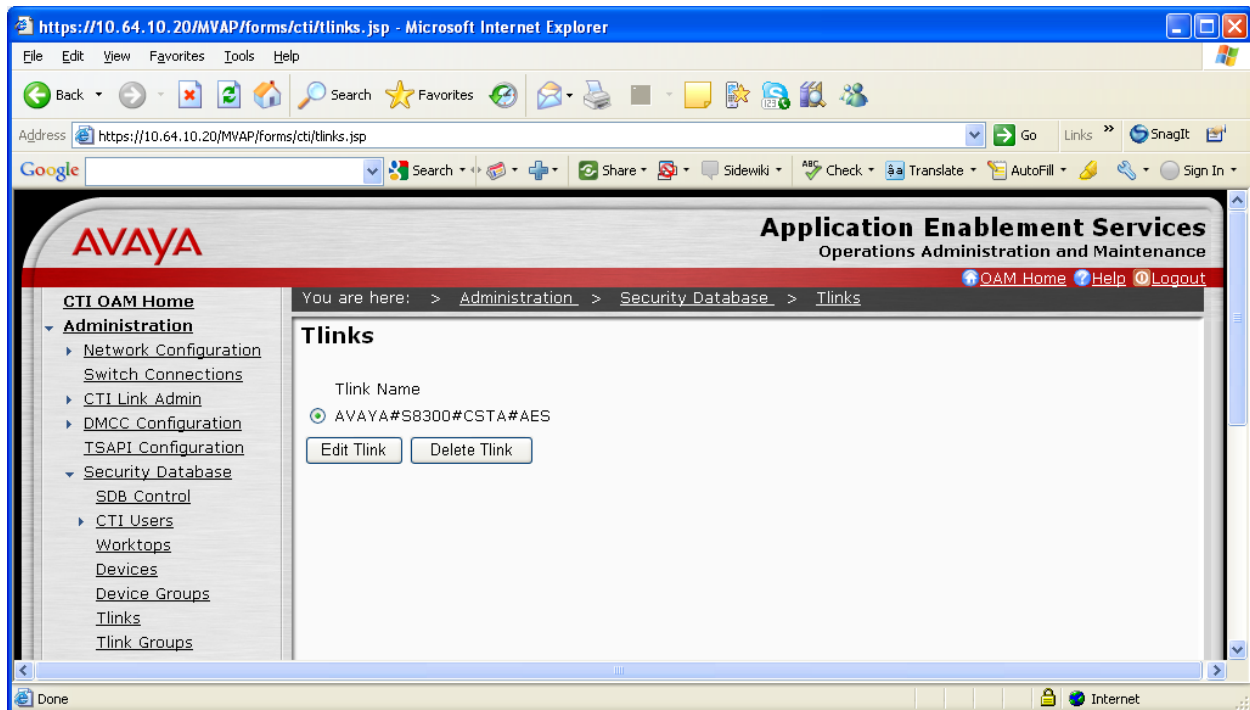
https://10.64.10.20/MVAP/forms/cti/tlinks.jsp - Microsoft Internet Explorer

File Edit View Favorites Tools Help

Back Search Favorites

Address https://10.64.10.20/MVAP/forms/cti/tlinks.jsp Go Links SnagIt

Google Search Share Sidewiki Check Translate AutoFill Sign In

AVAYA

Application Enablement Services
Operations Administration and Maintenance

OAM Home Help Logout

CTI OAM Home
Administration
Network Configuration
Switch Connections
CTI Link Admin
DMCC Configuration
TSAPI Configuration
Security Database
SDB Control
CTI Users
Worktops
Devices
Device Groups
Tlinks
Tlink Groups

You are here: > Administration > Security Database > Tlinks

Tlinks

Tlink Name
AVAYA#S8300#CSTA#AES

Edit Tlink Delete Tlink

Done Internet